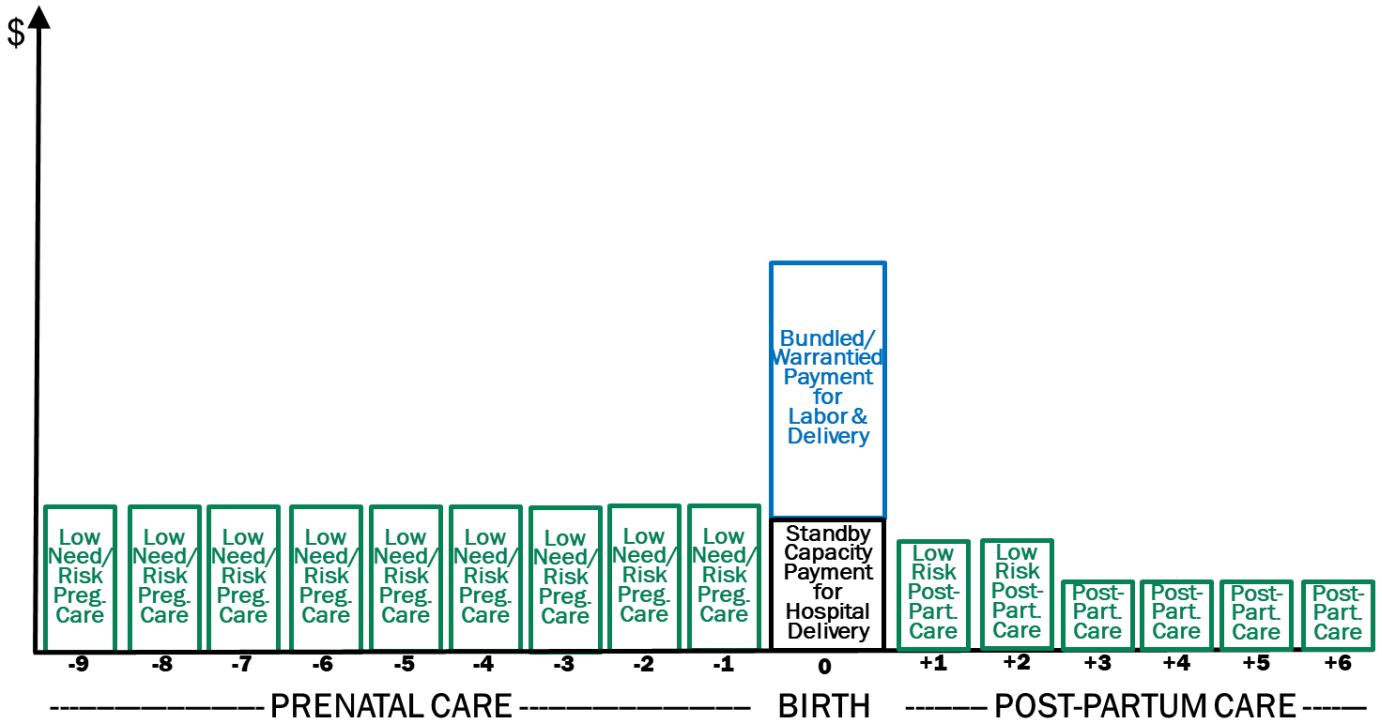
$

Low Need/ Risk Preg. Care

Low Need/ Risk Preg. Care

Low Need/ Risk Preg. Care

Low Need/ Risk Preg. Care

Low Need/ Risk Preg. Care

Low Need/ Risk Preg. Care

Low Need/ Risk Preg. Care

Low Need/ Risk Preg. Care

Low Need/ Risk Preg. Care

Bundled/ Warrantied Payment for Labor & Delivery

Standby Capacity Payment for Hospital Delivery

Low Risk Post-Part. Care

Low Risk Post-Part. Care

Post-Part. Care

Post-Part. Care

Post-Part. Care

Post-Part. Care

-9 -8 -7 -6 -5 -4 -3 -2 -1 0 +1 +2 +3 +4 +5 +6

---------------- PRENATAL CARE ---------------- BIRTH ------- POST-PARTUM CARE ------